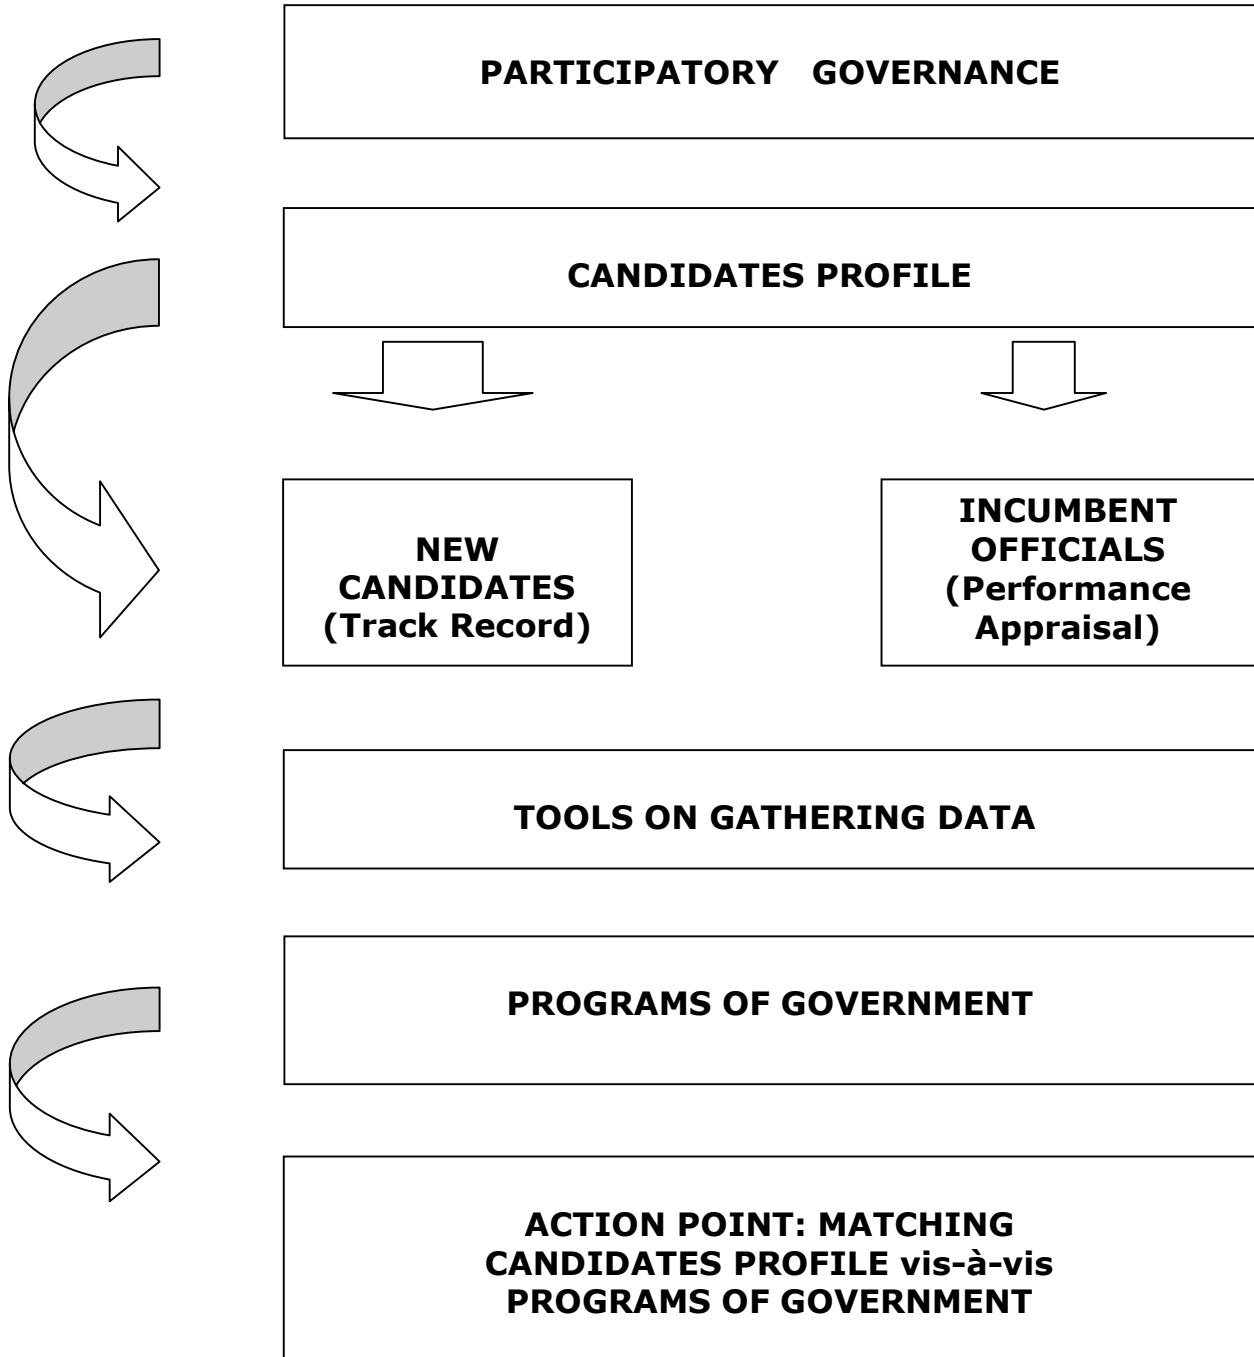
PARTICIPATORY GOVERNANCE

CANDIDATES PROFILE

NEW CANDIDATES (Track Record)

INCUMBENT OFFICIALS (Performance Appraisal)

TOOLS ON GATHERING DATA

PROGRAMS OF GOVERNMENT

ACTION POINT: MATCHING CANDIDATES PROFILE vis-à-vis PROGRAMS OF GOVERNMENT